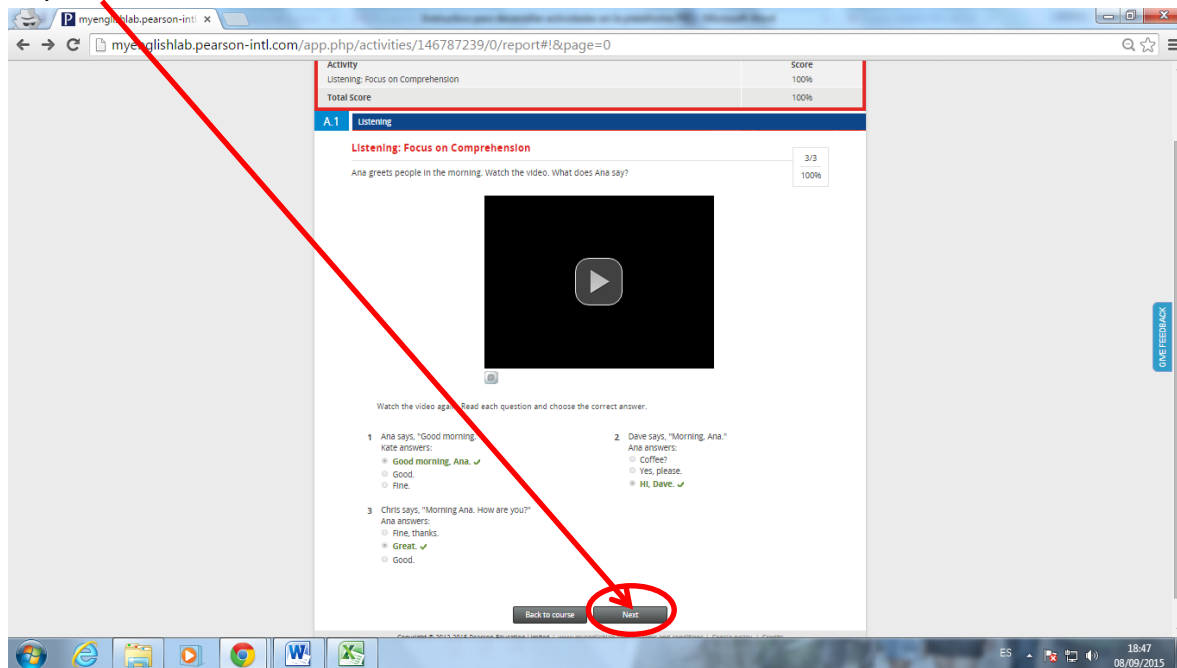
P myenglishlab.pearson-intl ×

myenglishlab.pearson-intl.com/app.php/activities/146787239/0/report#!&page=0

| Activity | Score |
|---|---|
| Listening: Focus on Comprehension | 100% |
| Total Score | 100% |

A.1 Listening

Listening: Focus on Comprehension

3/3
100%

Ana greets people in the morning. Watch the video. What does Ana say?

Watch the video again. Read each question and choose the correct answer.

1 Ana says, "Good morning."
Kate answers:
Good morning, Ana. ✓
Good.
Fine.

2 Dave says, "Morning, Ana."
Ana answers:
Coffee?
Yes, please.
Hi, Dave. ✓

3 Chris says, "Morning Ana. How are you?"
Ana answers:
Fine, thanks.
Great. ✓
Good.

Back to course
Next

GIVE FEEDBACK

ES
18:47
08/09/2015